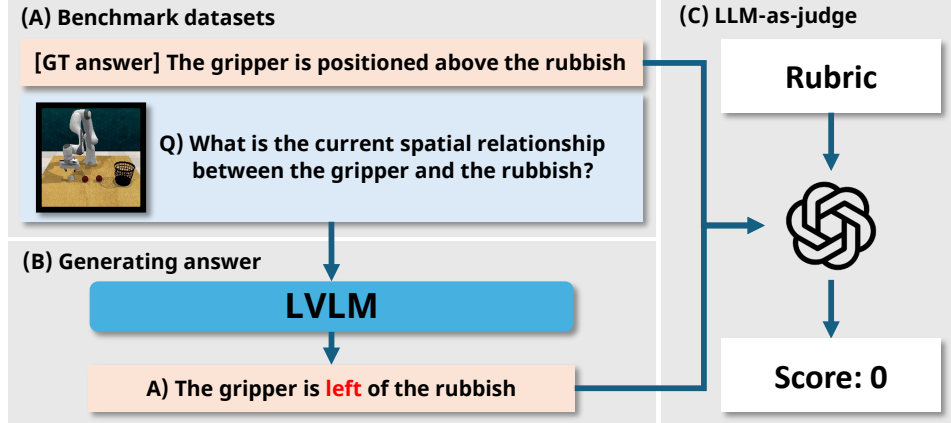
(A) Benchmark datasets

[GT answer] The gripper is positioned above the rubbish

Q) What is the current spatial relationship between the gripper and the rubbish?

(B) Generating answer

LVLM

A) The gripper is left of the rubbish

(C) LLM-as-judge

Rubric

Score: 0